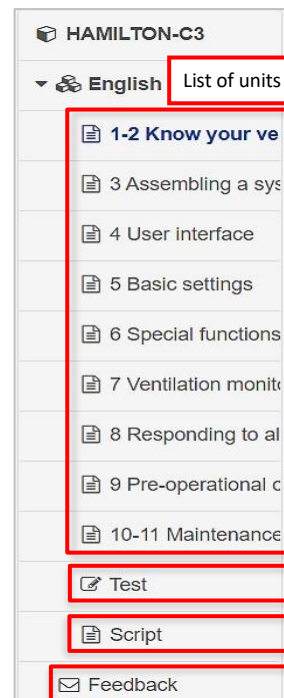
HAMILTON-C3

English

List of units

1-2 Know your ve

3 Assembling a sys

4 User interface

5 Basic settings

6 Special functions

7 Ventilation monito

8 Responding to al

9 Pre-operational c

10-11 Maintenance

Test

Script

Feedback